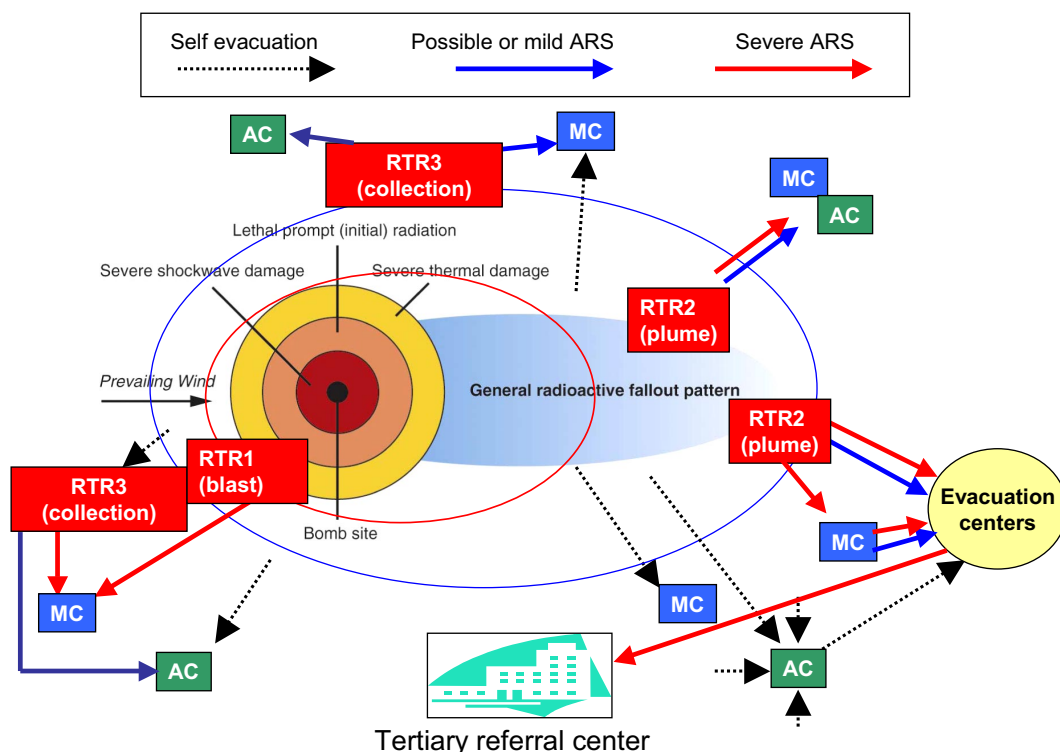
Self evacuation
Possible or mild ARS
Severe ARS

AC
MC
RTR3
(collection)

MC
AC

Lethal prompt (initial) radiation
Severe shockwave damage
Severe thermal damage

RTR2
(plume)

Prevailing Wind

General radioactive fallout pattern

RTR2
(plume)

RTR3
(collection)

RTR1
(blast)

Evacuation centers

Bomb site

MC

MC
MC

AC
AC

Tertiary referral center